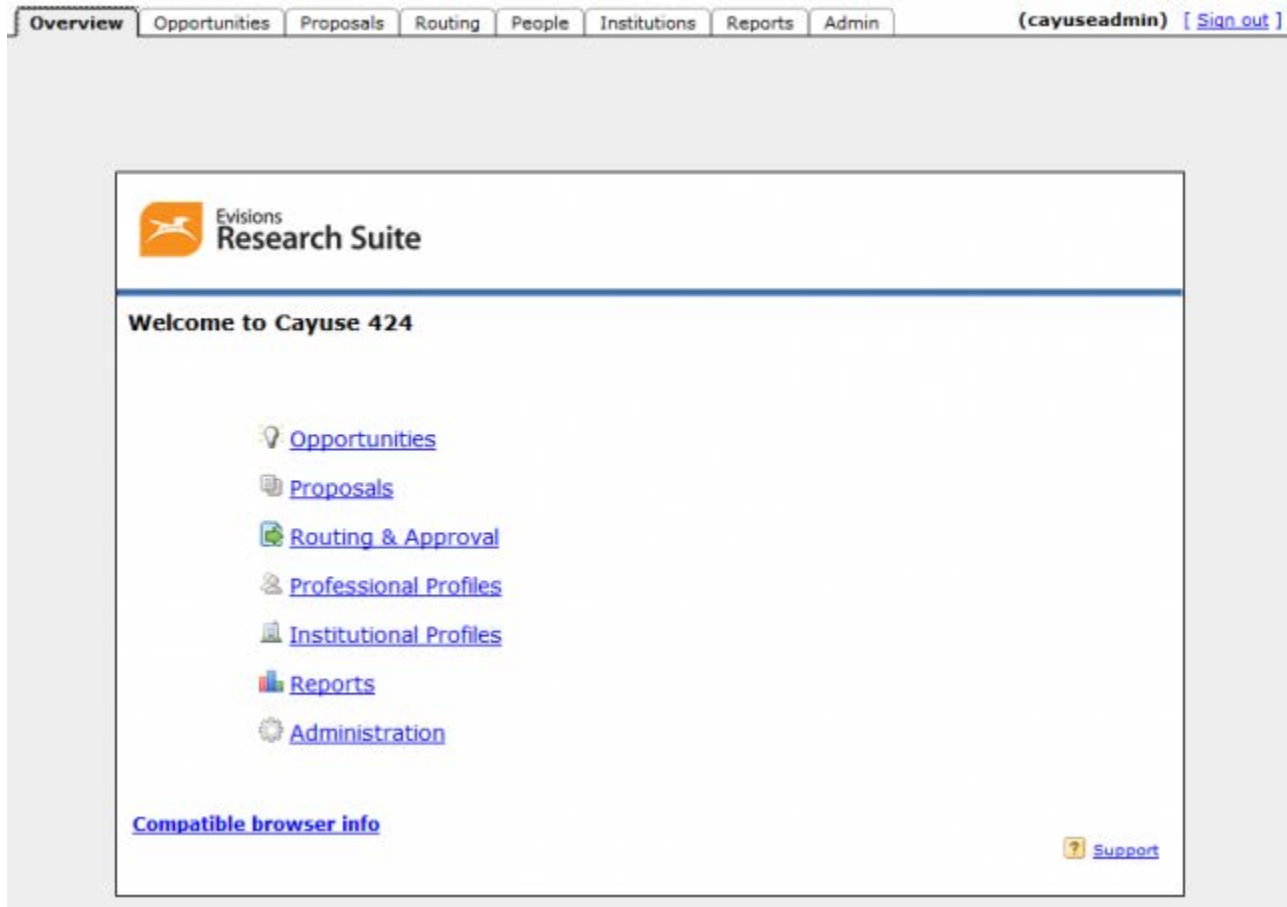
Overview | Opportunities | Proposals | Routing | People | Institutions | Reports | Admin

(cayuseadmin) [ Sign out ]

Evisions
Research Suite

Welcome to Cayuse 424

Opportunities

Proposals

Routing & Approval

Professional Profiles

Institutional Profiles

Reports

Administration

Compatible browser info

? Support